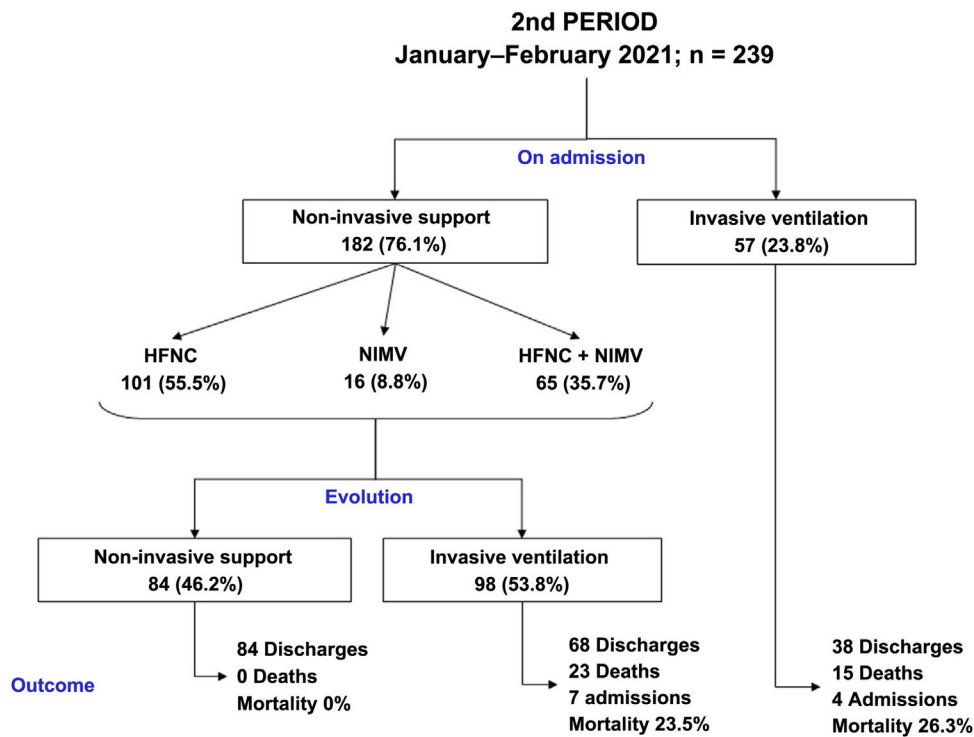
2nd PERIOD
January–February 2021; n = 239

On admission

Non-invasive support
182 (76.1%)

Invasive ventilation
57 (23.8%)

HFNC
101 (55.5%)

NIMV
16 (8.8%)

HFNC + NIMV
65 (35.7%)

Evolution

Non-invasive support
84 (46.2%)

Invasive ventilation
98 (53.8%)

Outcome

84 Discharges
0 Deaths
Mortality 0%

68 Discharges
23 Deaths
7 admissions
Mortality 23.5%

38 Discharges
15 Deaths
4 Admissions
Mortality 26.3%